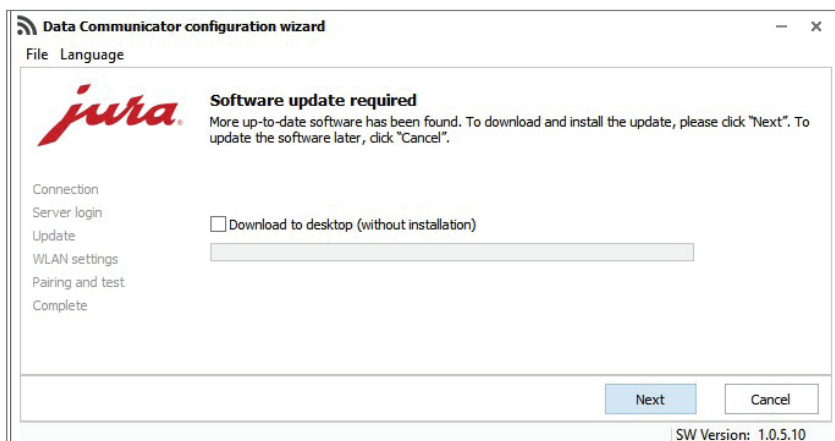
Data Communicator configuration wizard
– ×
File Language

jura®

Software update required
More up-to-date software has been found. To download and install the update, please click "Next". To update the software later, click "Cancel".

Connection
Server login
Update
WLAN settings
Pairing and test
Complete

Download to desktop (without installation)

Next
Cancel

SW Version: 1.0.5.10